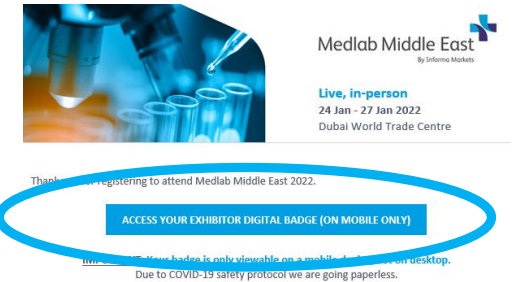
Medlab Middle East

By Informa Markets

Live, in-person

24 Jan - 27 Jan 2022

Dubai World Trade Centre

Thank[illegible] registering to attend Medlab Middle East 2022.

ACCESS YOUR EXHIBITOR DIGITAL BADGE (ON MOBILE ONLY)

IM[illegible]: Your badge is only viewable on a mobile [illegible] on desktop.

Due to COVID-19 safety protocol we are going paperless.